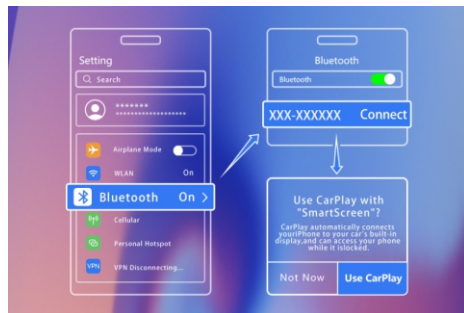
Setting

Search

*******
*********************

Airplane Mode

WLAN On

Bluetooth On >

Cellular

Personal Hotspot

VPN VPN Disconnecting...

Bluetooth

Bluetooth

XXX-XXXXXX Connect

Use CarPlay with "SmartScreen"?

CarPlay automatically connects youriPhone to your car's built-in display,and can access your phone while it islocked.

Not Now

Use CarPlay